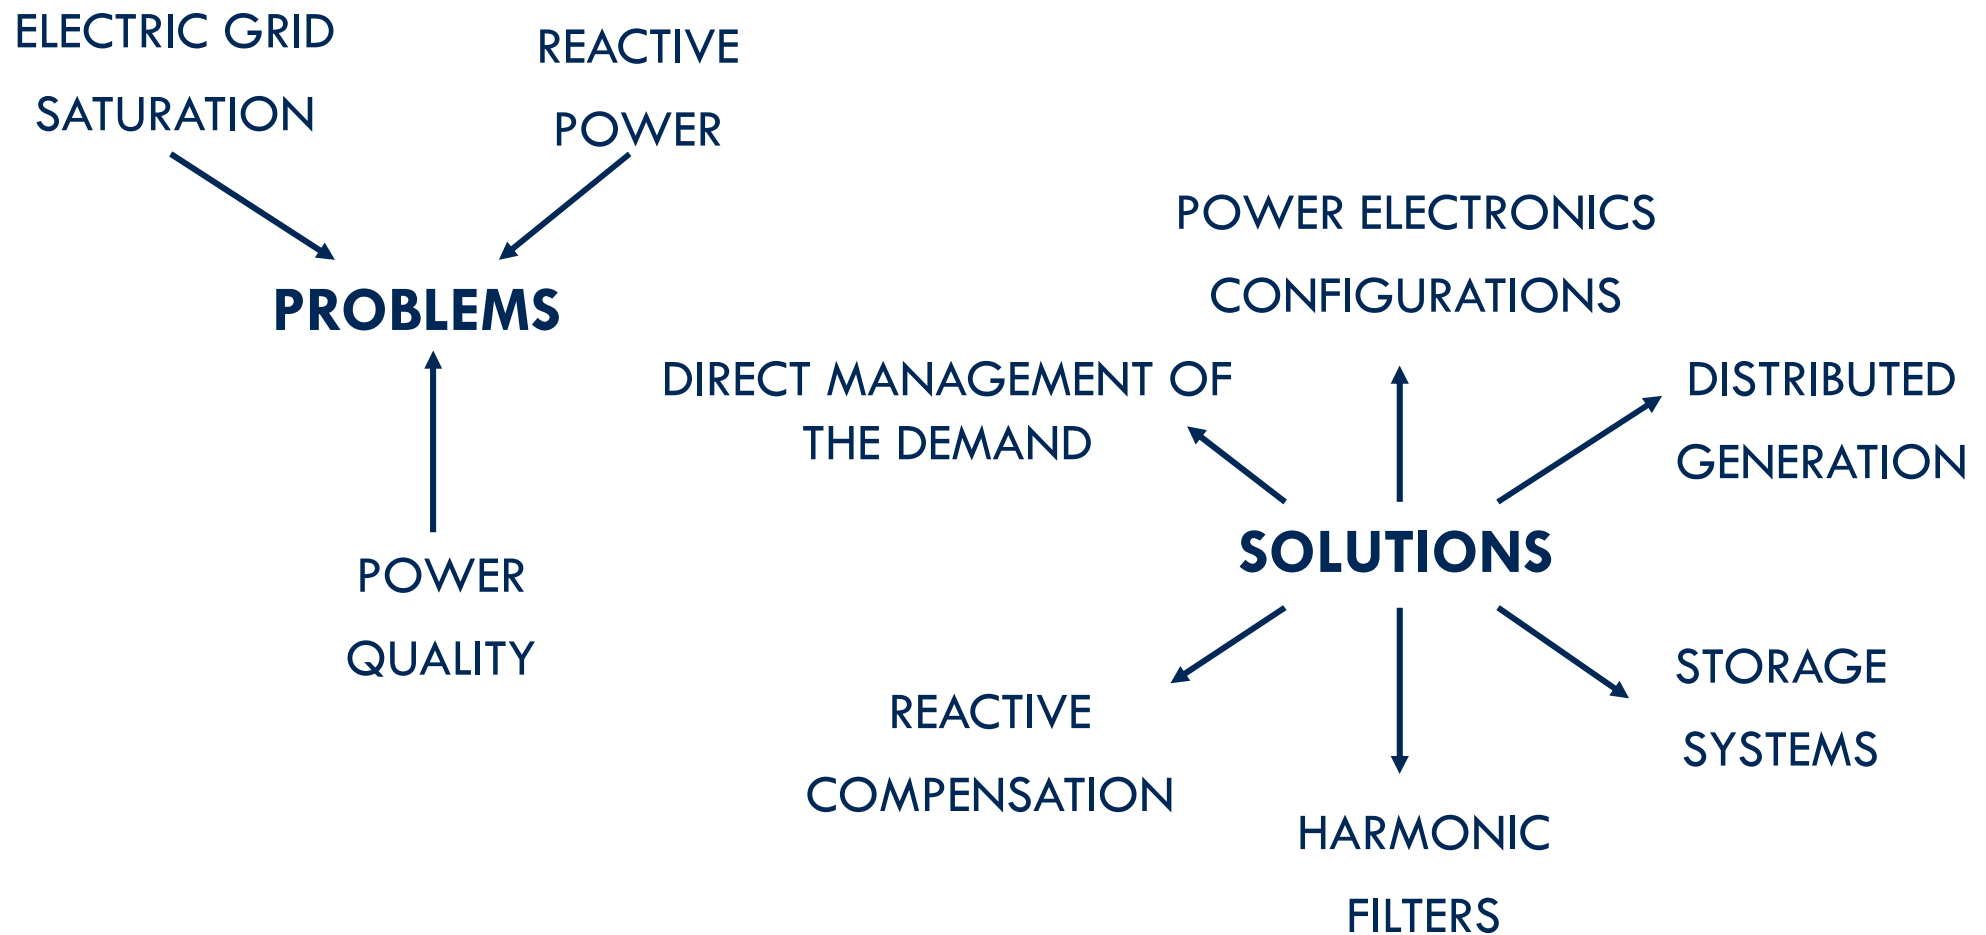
ELECTRIC GRID SATURATION

REACTIVE POWER

PROBLEMS

POWER QUALITY

POWER ELECTRONICS CONFIGURATIONS

DIRECT MANAGEMENT OF THE DEMAND

DISTRIBUTED GENERATION

SOLUTIONS

REACTIVE COMPENSATION

STORAGE SYSTEMS

HARMONIC FILTERS